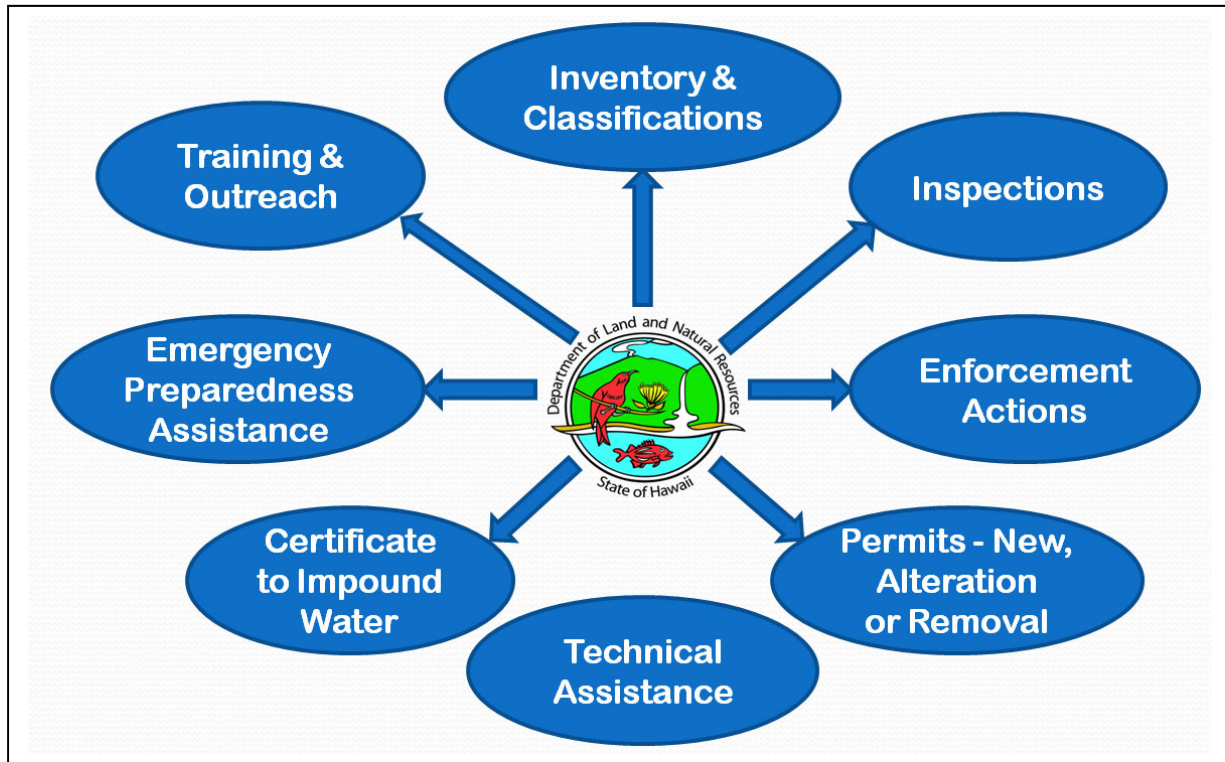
Inventory & Classifications

Training & Outreach

Inspections

Department of Land and Natural Resources

State of Hawaii

Emergency Preparedness Assistance

Enforcement Actions

Certificate to Impound Water

Permits - New, Alteration or Removal

Technical Assistance